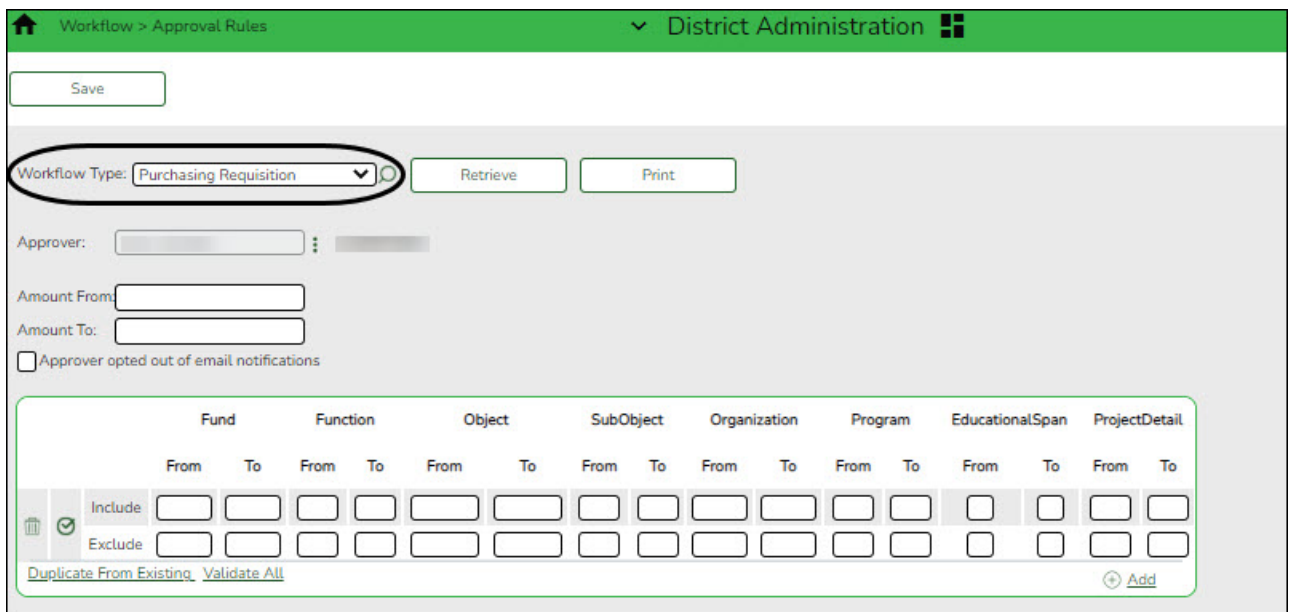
Workflow > Approval Rules

District Administration

Save

Workflow Type: Purchasing Requisition

Retrieve

Print

Approver:

Amount From:

Amount To:

Approver opted out of email notifications

| | | | Fund | | Function | | Object | | SubObject | | Organization | | Program | | EducationalSpan | | ProjectDetail | |
|---|---|---|---|---|---|---|---|---|---|---|---|---|---|---|---|---|---|---|
| | | | From | To | From | To | From | To | From | To | From | To | From | To | From | To | From | To |
| | | Include | | | | | | | | | | | | | | | | |
| | | Exclude | | | | | | | | | | | | | | | | |

Duplicate From Existing Validate All

Add